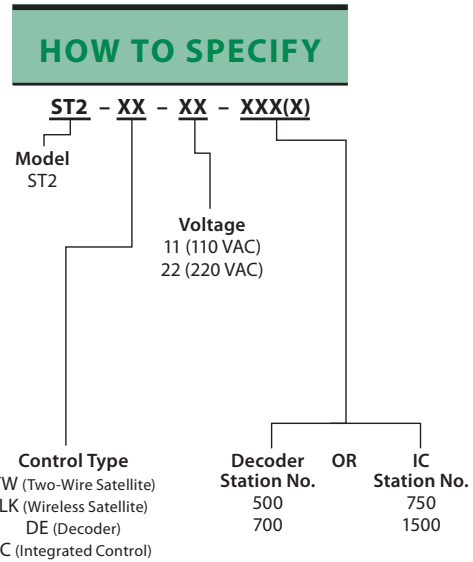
HOW TO SPECIFY

ST2 – XX – XX – XXX(X)

Model
ST2

Voltage
11 (110 VAC)
22 (220 VAC)

Control Type
W (Two-Wire Satellite)
LK (Wireless Satellite)
DE (Decoder)
C (Integrated Control)

Decoder Station No.
500
700

OR

IC Station No.
750
1500